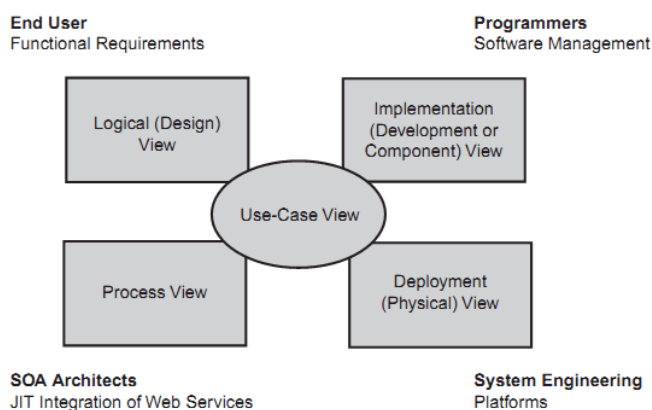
**End User**
Functional Requirements

**Programmers**
Software Management

Logical (Design) View

Implementation (Development or Component) View

Use-Case View

Process View

Deployment (Physical) View

**SOA Architects**
JIT Integration of Web Services

**System Engineering**
Platforms